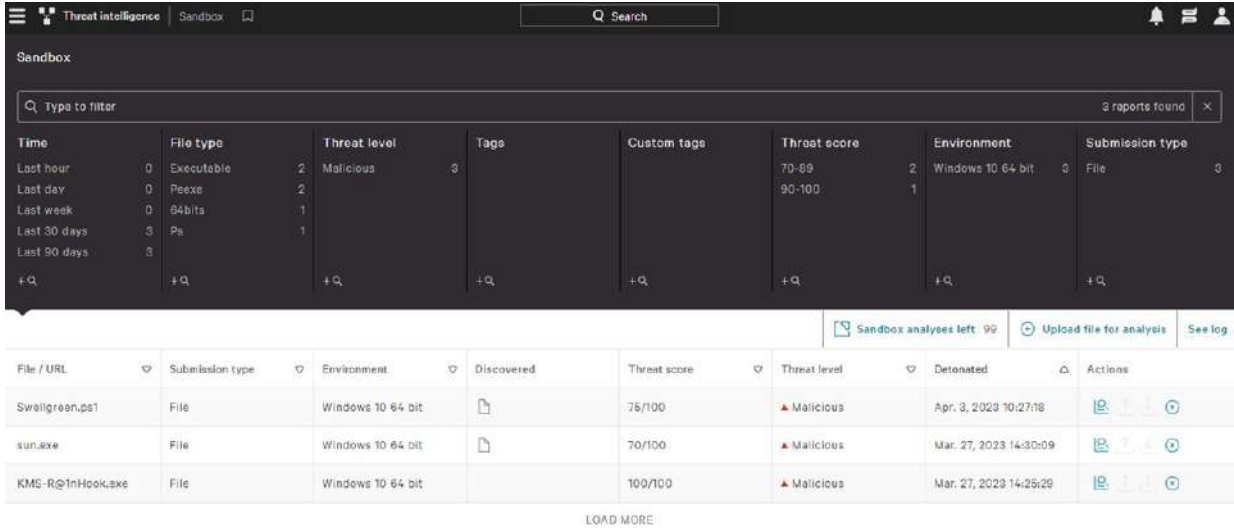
Threat intelligence | Sandbox

Search

Sandbox

Type to filter

3 reports found

| Time | | File type | | Threat level | | Tags | Custom tags | Threat score | | Environment | | Submission type | |
|---|---|---|---|---|---|---|---|---|---|---|---|---|---|
| Last hour | 0 | Executable | 2 | Malicious | 3 | | | 70-89 | 2 | Windows 10 64 bit | 3 | File | 3 |
| Last day | 0 | Peexe | 2 | | | | | 90-100 | 1 | | | | |
| Last week | 0 | 64bits | 1 | | | | | | | | | | |
| Last 30 days | 3 | Ps | 1 | | | | | | | | | | |
| Last 90 days | 3 | | | | | | | | | | | | |

+Q +Q +Q +Q +Q +Q +Q +Q

Sandbox analyses left 99 | Upload file for analysis | See log

| File / URL | Submission type | Environment | Discovered | Threat score | Threat level | Detonated | Actions |
|---|---|---|---|---|---|---|---|
| Swellgreen.ps1 | File | Windows 10 64 bit | | 75/100 | Malicious | Apr. 3, 2023 10:27:18 | |
| sun.exe | File | Windows 10 64 bit | | 70/100 | Malicious | Mar. 27, 2023 14:30:09 | |
| KMS-R@1nHook.exe | File | Windows 10 64 bit | | 100/100 | Malicious | Mar. 27, 2023 14:25:29 | |

LOAD MORE